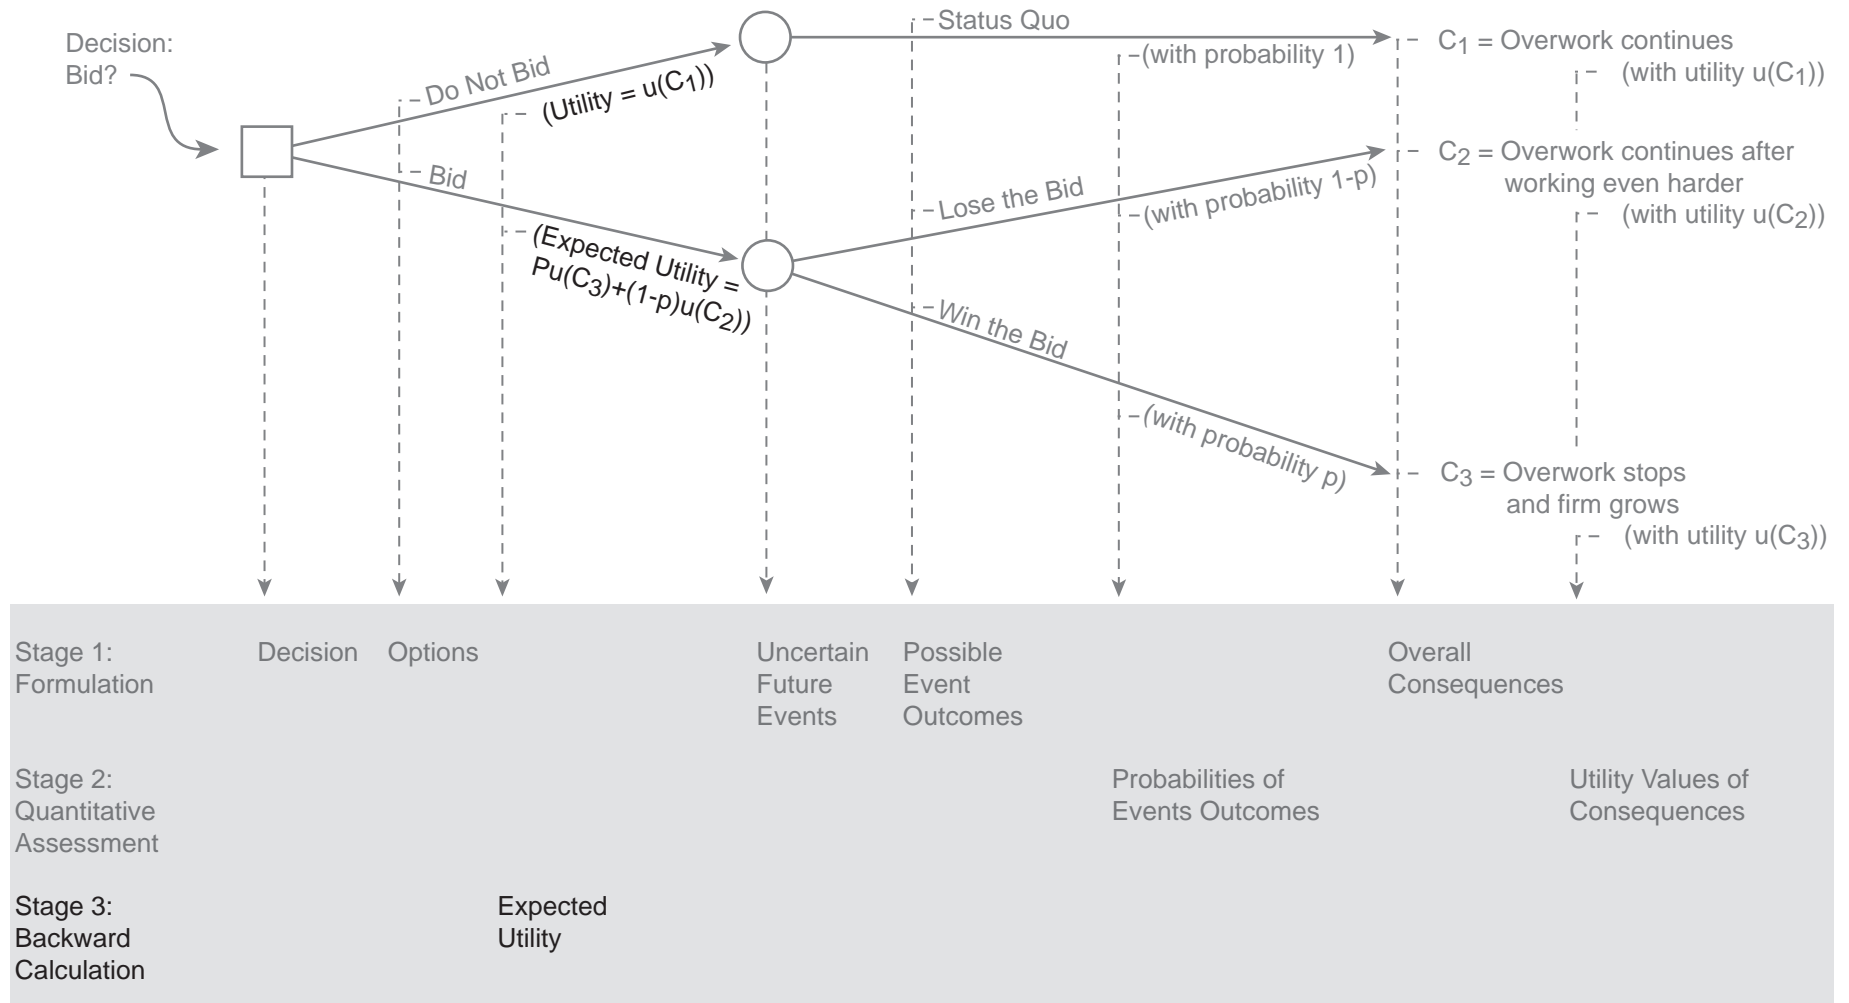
Decision:
Bid?

Do Not Bid

(Utility = u($C_1$))

Bid

(Expected Utility = Pu($C_3$)+(1-p)u($C_2$))

Status Quo

(with probability 1)

Lose the Bid

(with probability 1-p)

Win the Bid

(with probability p)

$C_1$ = Overwork continues
(with utility u($C_1$))

$C_2$ = Overwork continues after working even harder
(with utility u($C_2$))

$C_3$ = Overwork stops and firm grows
(with utility u($C_3$))

Stage 1: Formulation

Decision

Options

Uncertain Future Events

Possible Event Outcomes

Overall Consequences

Stage 2: Quantitative Assessment

Probabilities of Events Outcomes

Utility Values of Consequences

Stage 3: Backward Calculation

Expected Utility